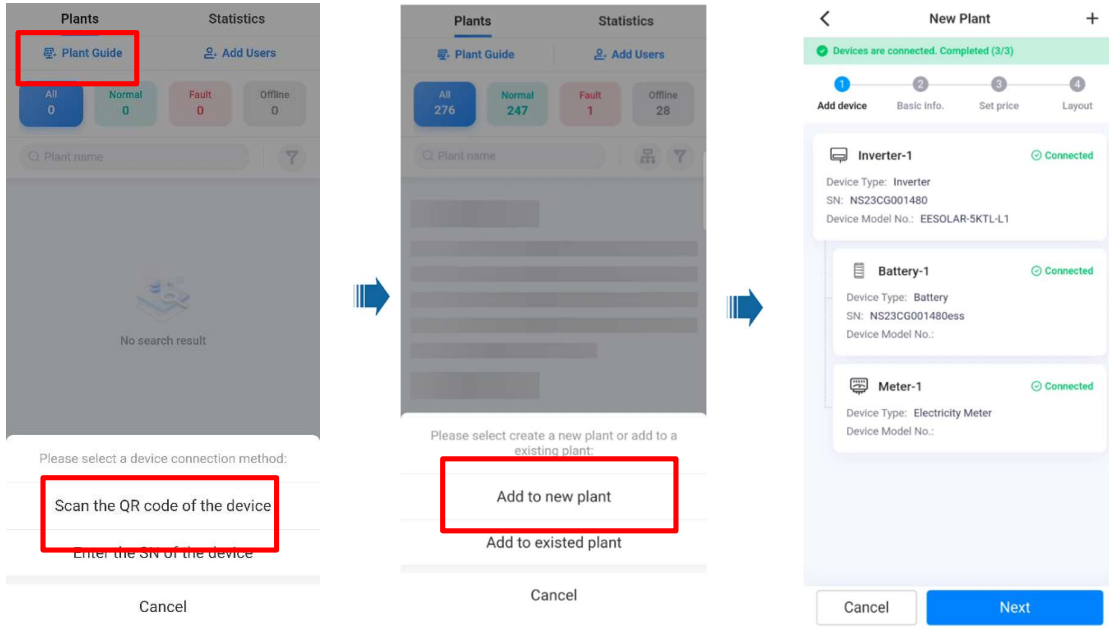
Plants
Statistics
Plant Guide
Add Users
All
0
Normal
0
Fault
0
Offline
0
Plant name
No search result
Please select a device connection method:
Scan the QR code of the device
Enter the SN of the device
Cancel

Plants
Statistics
Plant Guide
Add Users
All
276
Normal
247
Fault
1
Offline
28
Plant name
Please select create a new plant or add to a existing plant:
Add to new plant
Add to existed plant
Cancel

New Plant
+
Devices are connected. Completed (3/3)
1 Add device
2 Basic info.
3 Set price
4 Layout
Inverter-1
Connected
Device Type: Inverter
SN: NS23CG001480
Device Model No.: EESOLAR-5KTL-L1
Battery-1
Connected
Device Type: Battery
SN: NS23CG001480ess
Device Model No.:
Meter-1
Connected
Device Type: Electricity Meter
Device Model No.:
Cancel
Next